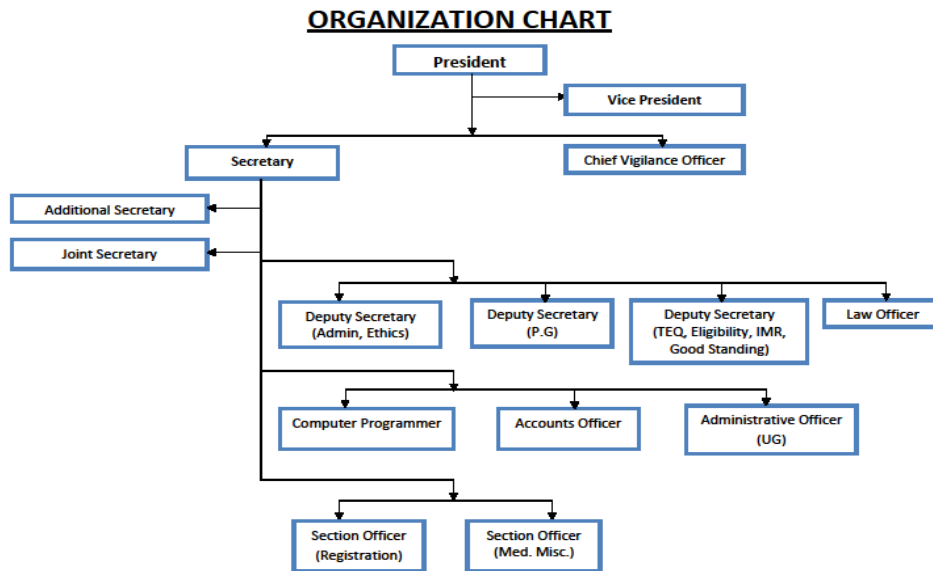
ORGANIZATION CHART

President

Vice President

Secretary

Chief Vigilance Officer

Additional Secretary

Joint Secretary

Deputy Secretary (Admin, Ethics)

Deputy Secretary (P.G)

Deputy Secretary (TEQ, Eligibility, IMR, Good Standing)

Law Officer

Computer Programmer

Accounts Officer

Administrative Officer (UG)

Section Officer (Registration)

Section Officer (Med. Misc.)